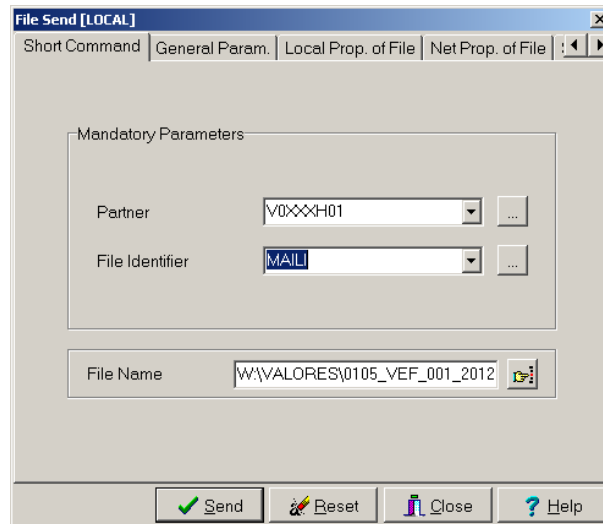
File Send [LOCAL]

Short Command | General Param. | Local Prop. of File | Net Prop. of File

Mandatory Parameters

Partner V0XXXH01 ...

File Identifier MAILI ...

File Name W:\VALORES\0105_VEF_001_2012

Send Reset Close Help